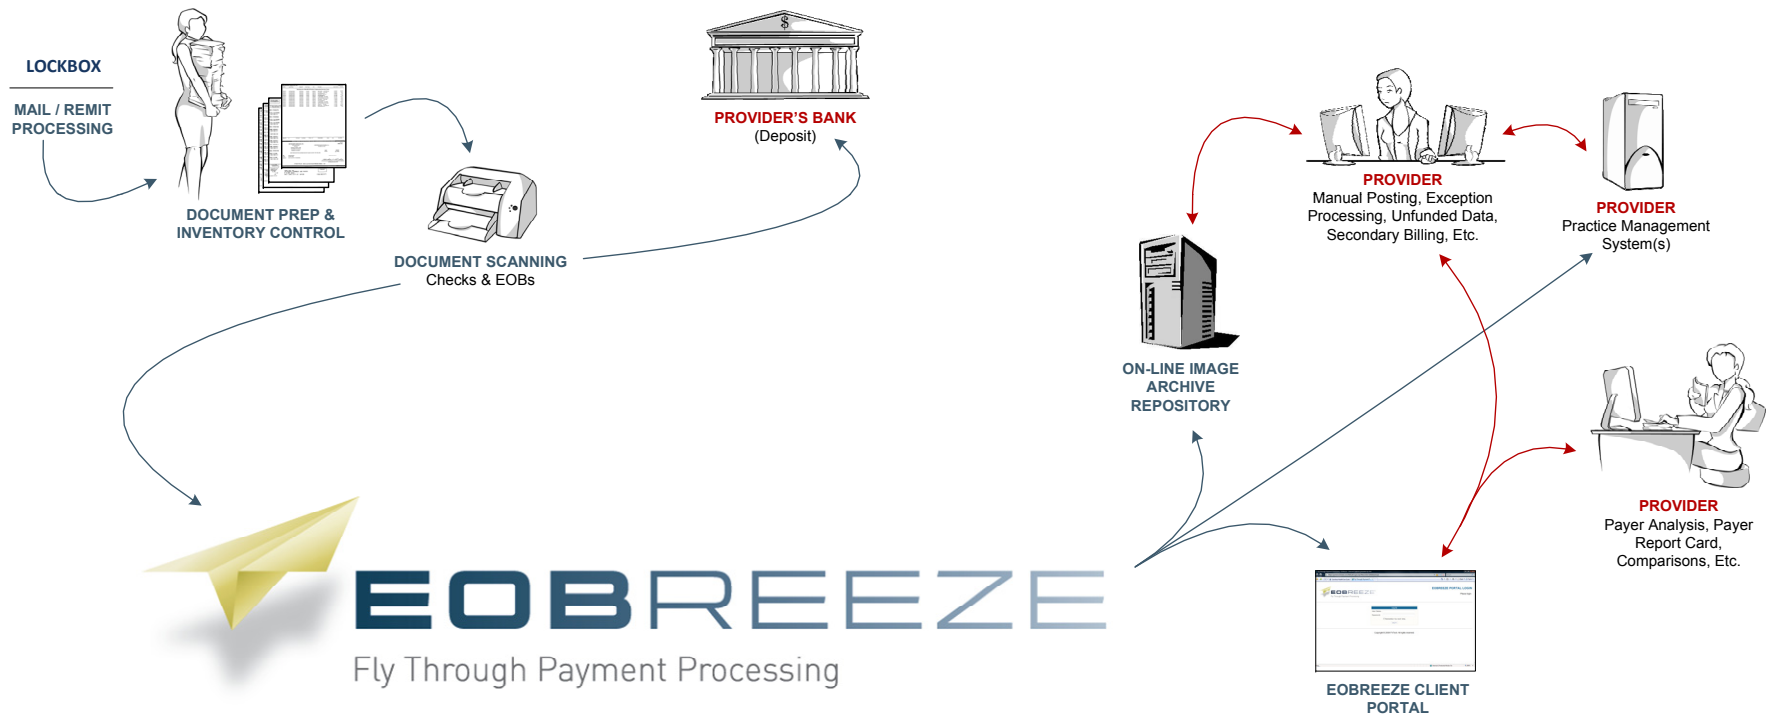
LOCKBOX

MAIL / REMIT PROCESSING

DOCUMENT PREP & INVENTORY CONTROL

$

PROVIDER'S BANK
(Deposit)

DOCUMENT SCANNING
Checks & EOBs

PROVIDER
Manual Posting, Exception Processing, Unfunded Data, Secondary Billing, Etc.

PROVIDER
Practice Management System(s)

ON-LINE IMAGE ARCHIVE REPOSITORY

PROVIDER
Payer Analysis, Payer Report Card, Comparisons, Etc.

EOBREEZE
Fly Through Payment Processing

EOBREEZE CLIENT PORTAL